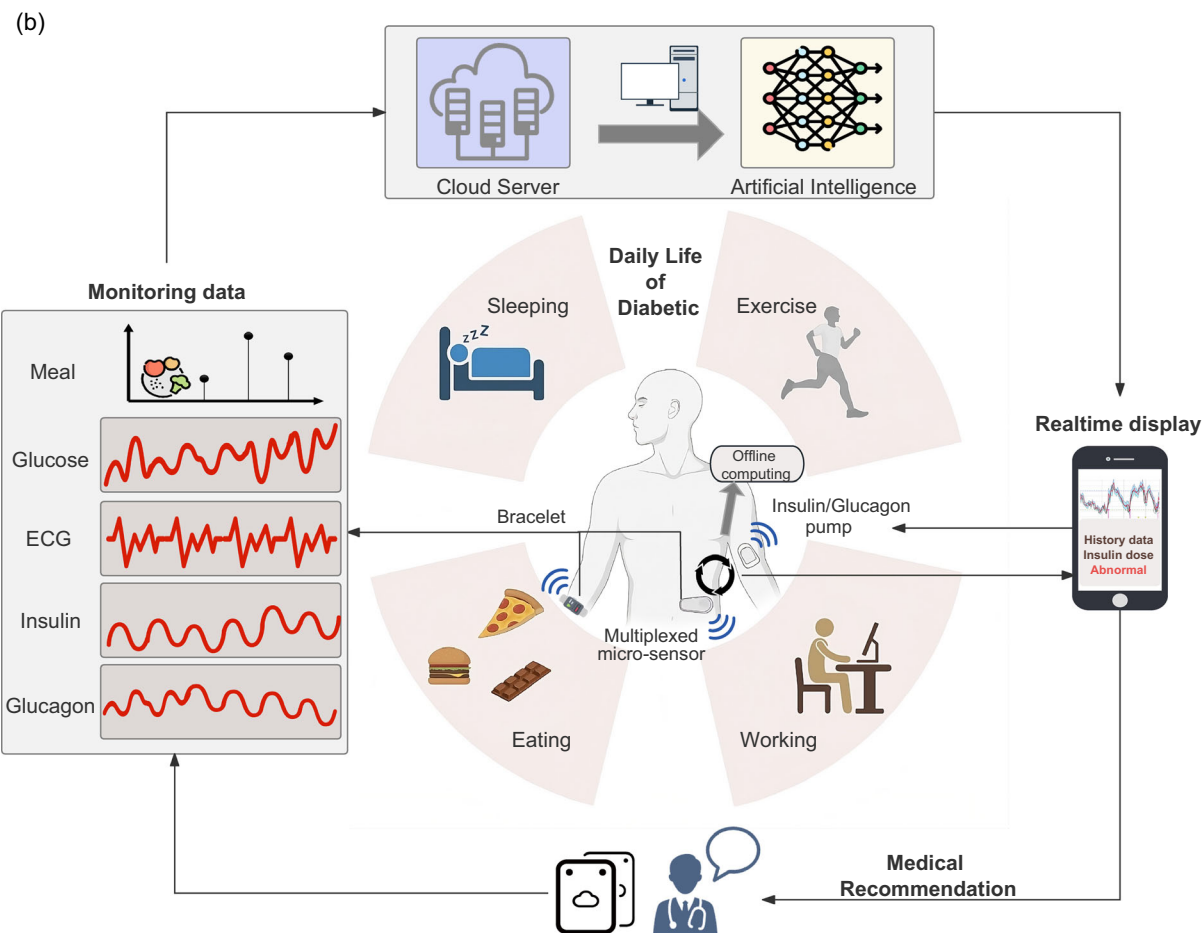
(b)

Cloud Server

Artificial Intelligence

Monitoring data

Meal

Glucose

ECG

Insulin

Glucagon

Daily Life of Diabetic

Sleeping

Exercise

Eating

Working

zzz

Offline computing

Bracelet

Insulin/Glucagon pump

Multiplexed micro-sensor

Realtime display

History data
Insulin dose
Abnormal

Medical Recommendation